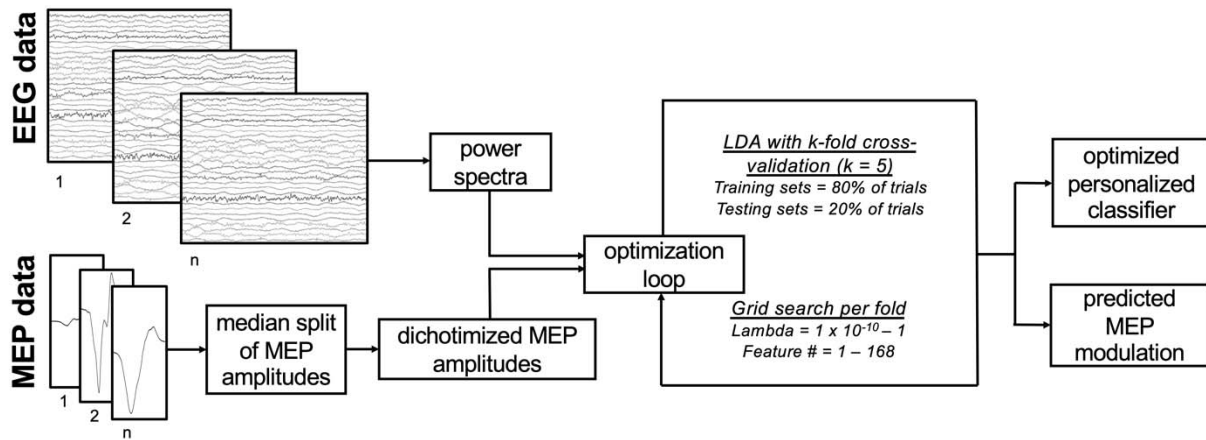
EEG data

1

2

n

power spectra

LDA with k-fold cross-validation (k = 5)
Training sets = 80% of trials
Testing sets = 20% of trials

optimized personalized classifier

MEP data

1

2

n

median split of MEP amplitudes

dichotimized MEP amplitudes

optimization loop

Grid search per fold
Lambda = $1 \times 10^{-10} - 1$
Feature # = 1 – 168

predicted MEP modulation